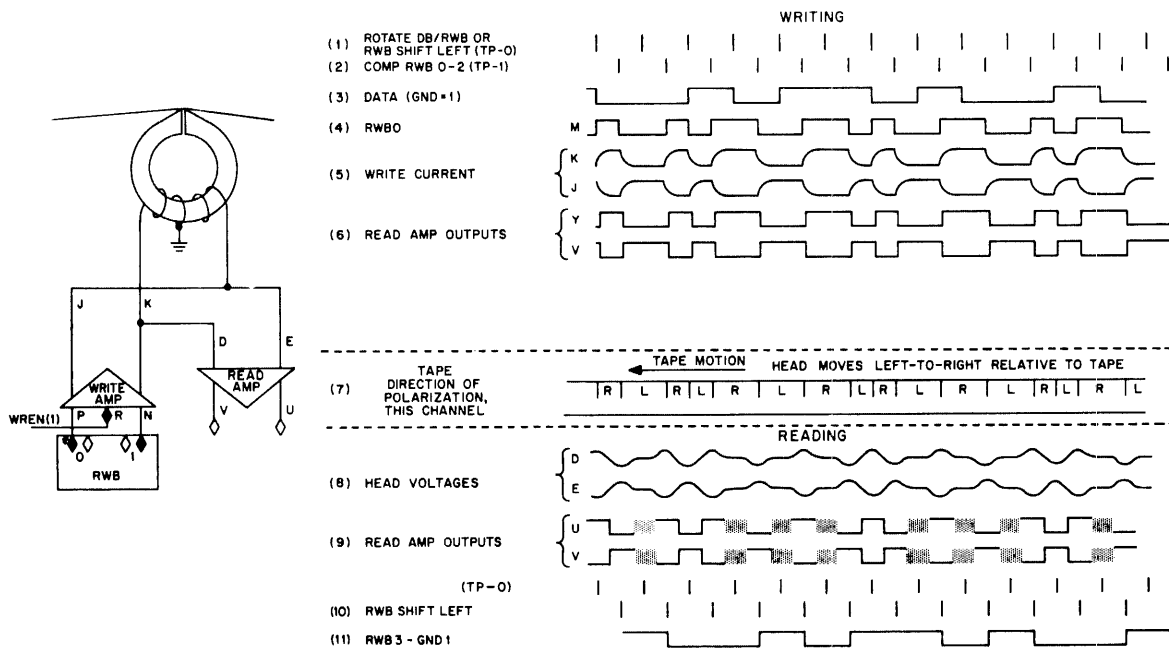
J K D E

WRITE AMP

P R N

READ AMP

V U

WREN(1)

0 1

RWB

WRITING

(1) ROTATE DB/RWB OR RWB SHIFT LEFT (TP-0)

(2) COMP RWB 0-2 (TP-1)

(3) DATA (GND=1)

(4) RWB0 M

(5) WRITE CURRENT K J

(6) READ AMP OUTPUTS Y V

(7) TAPE DIRECTION OF POLARIZATION, THIS CHANNEL

TAPE MOTION HEAD MOVES LEFT-TO-RIGHT RELATIVE TO TAPE

| R | L | R | L | R | L | R | L | R | L | R | L | R | L | R | L |

READING

(8) HEAD VOLTAGES D E

(9) READ AMP OUTPUTS U V

(TP-0)

(10) RWB SHIFT LEFT

(11) RWB3 - GND1